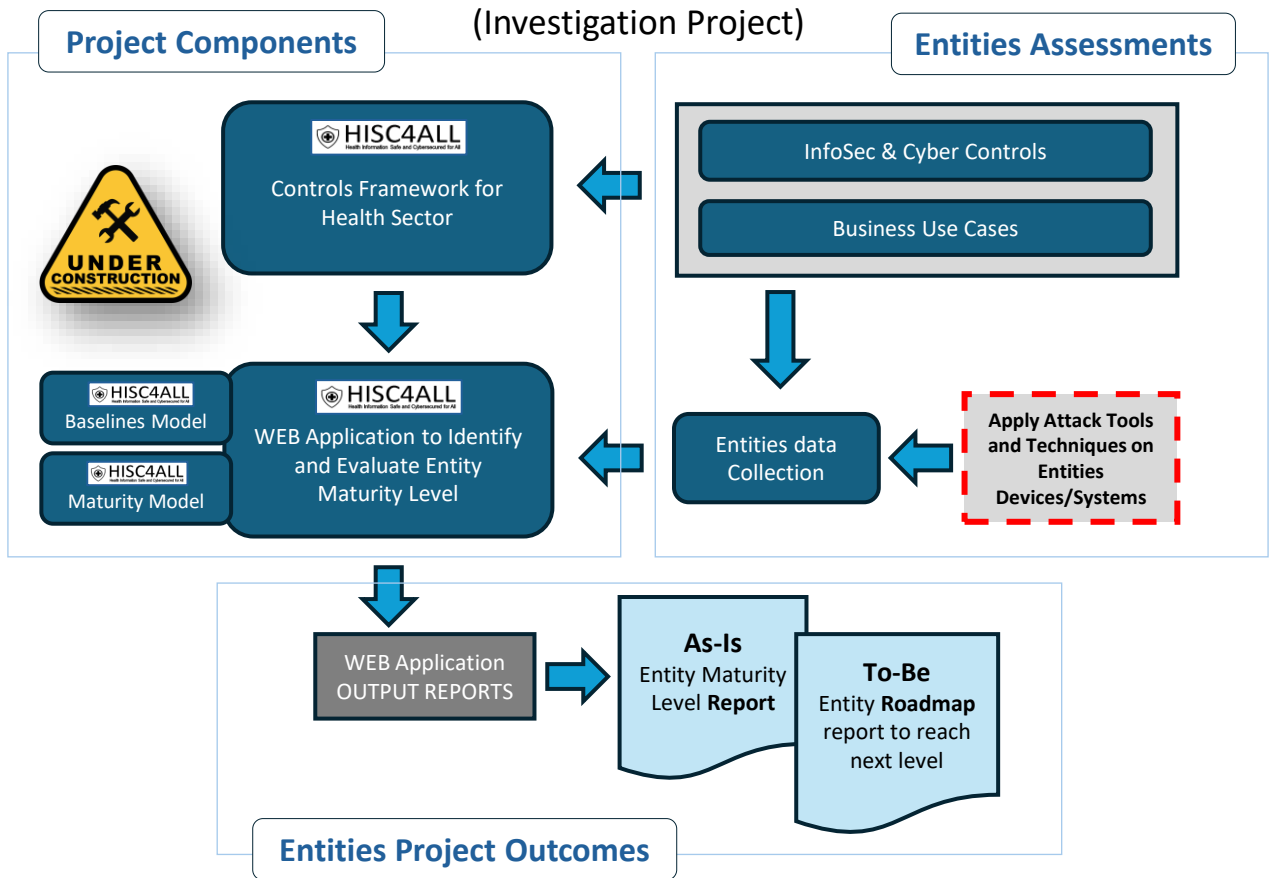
(Investigation Project)

Project Components

HISC4ALL
Health Information Safe and Cybersecured for All

Controls Framework for Health Sector

UNDER CONSTRUCTION

HISC4ALL
Baselines Model

HISC4ALL
Maturity Model

HISC4ALL
Health Information Safe and Cybersecured for All

WEB Application to Identify and Evaluate Entity Maturity Level

Entities Assessments

InfoSec & Cyber Controls

Business Use Cases

Entities data Collection

Apply Attack Tools and Techniques on Entities Devices/Systems

WEB Application OUTPUT REPORTS

As-Is
Entity Maturity Level **Report**

To-Be
Entity **Roadmap** report to reach next level

Entities Project Outcomes